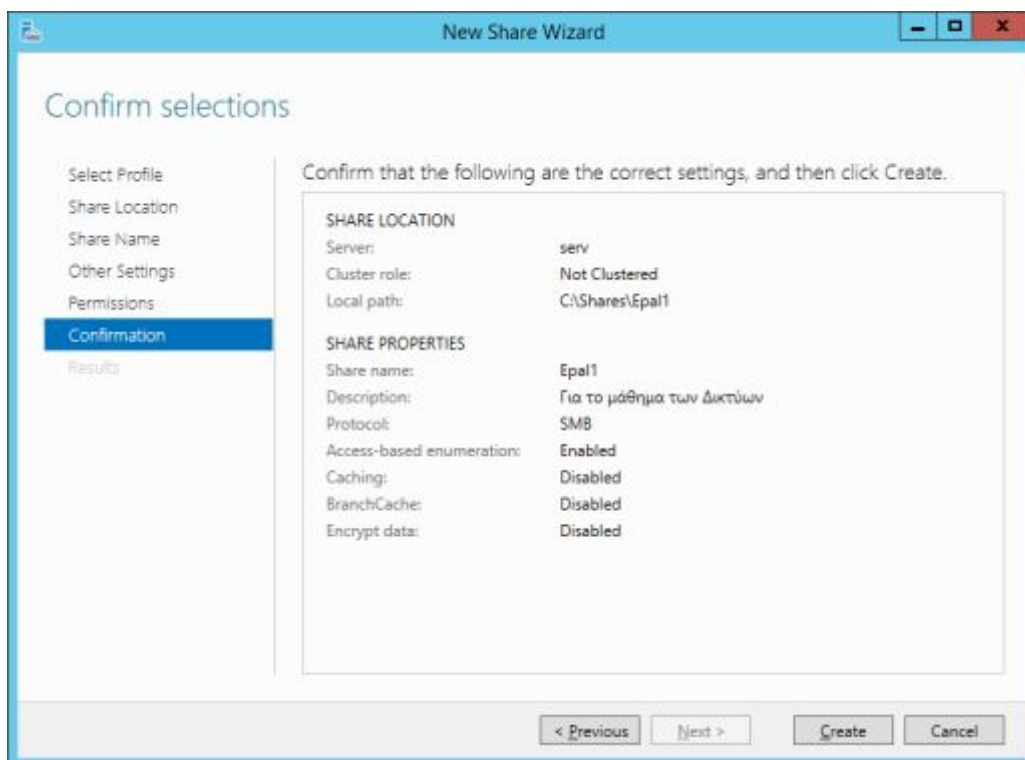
New Share Wizard

Confirm selections

Select Profile
Share Location
Share Name
Other Settings
Permissions
Confirmation
Results

Confirm that the following are the correct settings, and then click Create.

SHARE LOCATION

| | |
|---|---|
| Server: | serv |
| Cluster role: | Not Clustered |
| Local path: | C:\Shares\Epal1 |

SHARE PROPERTIES

| | |
|---|---|
| Share name: | Epal1 |
| Description: | Για το μάθημα των Δικτύων |
| Protocol: | SMB |
| Access-based enumeration: | Enabled |
| Caching: | Disabled |
| BranchCache: | Disabled |
| Encrypt data: | Disabled |

< Previous  Next >  Create  Cancel